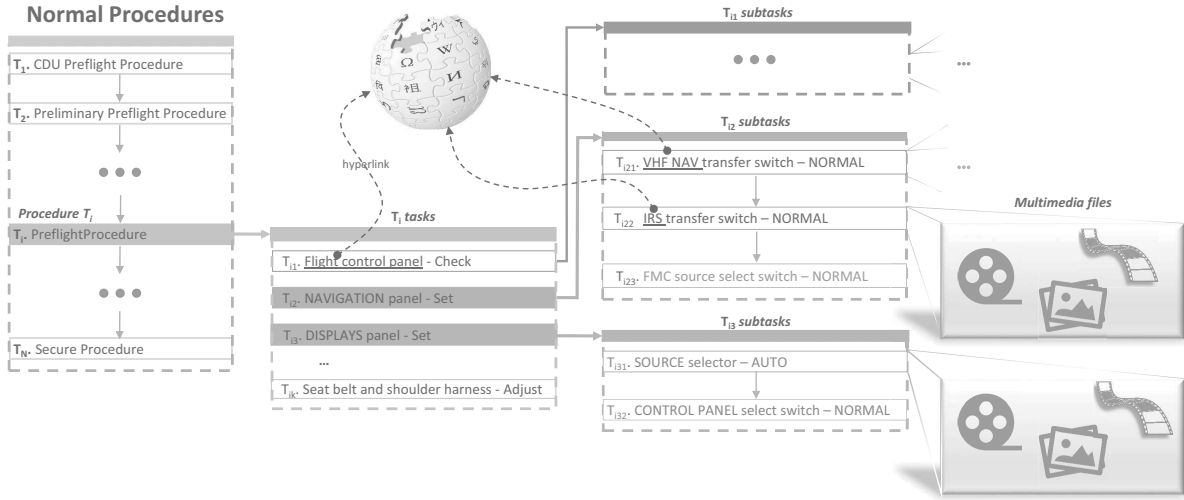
Normal Procedures

$T_1$. CDU Preflight Procedure

$T_2$. Preliminary Preflight Procedure

● ● ●

Procedure $T_i$

$T_i$. PreflightProcedure

● ● ●

$T_N$. Secure Procedure

hyperlink

$T_i$ tasks

$T_{i1}$. Flight control panel - Check

$T_{i2}$. NAVIGATION panel - Set

$T_{i3}$. DISPLAYS panel - Set

...

$T_{ik}$. Seat belt and shoulder harness - Adjust

$T_{i1}$ subtasks

● ● ●

...

$T_{i2}$ subtasks

$T_{i21}$. VHF NAV transfer switch – NORMAL

...

$T_{i22}$ IRS transfer switch – NORMAL

$T_{i23}$. FMC source select switch – NORMAL

Multimedia files

$T_{i3}$ subtasks

$T_{i31}$. SOURCE selector – AUTO

$T_{i32}$. CONTROL PANEL select switch – NORMAL